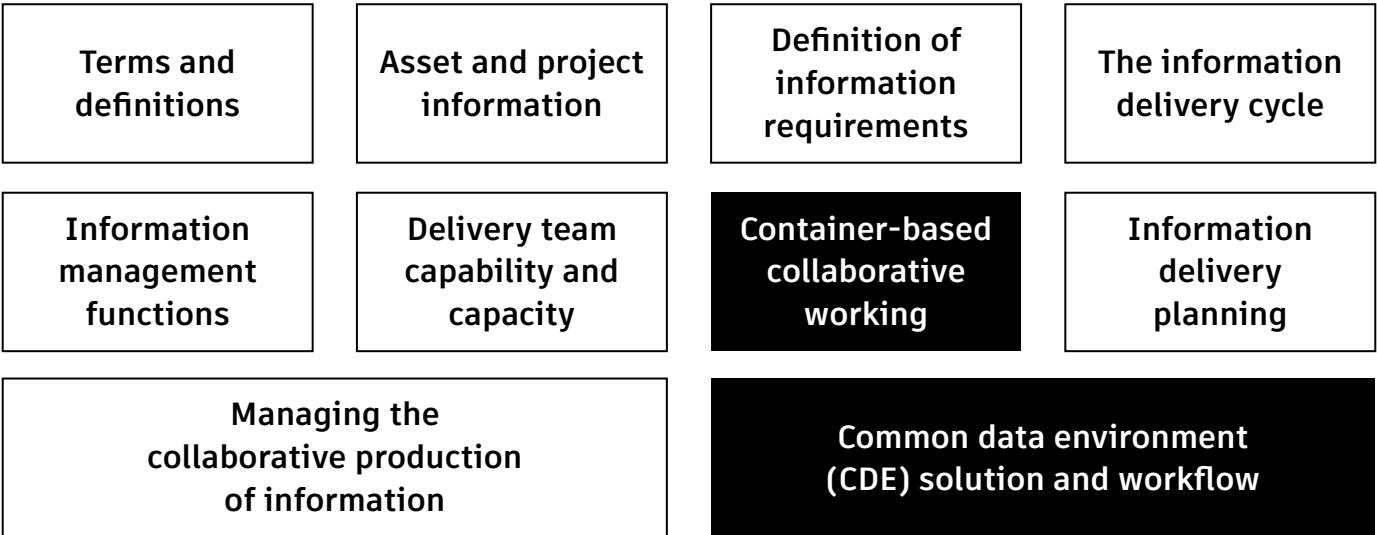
Terms and definitions

Asset and project information

Definition of information requirements

The information delivery cycle

Information management functions

Delivery team capability and capacity

Container-based collaborative working

Information delivery planning

Managing the collaborative production of information

Common data environment (CDE) solution and workflow